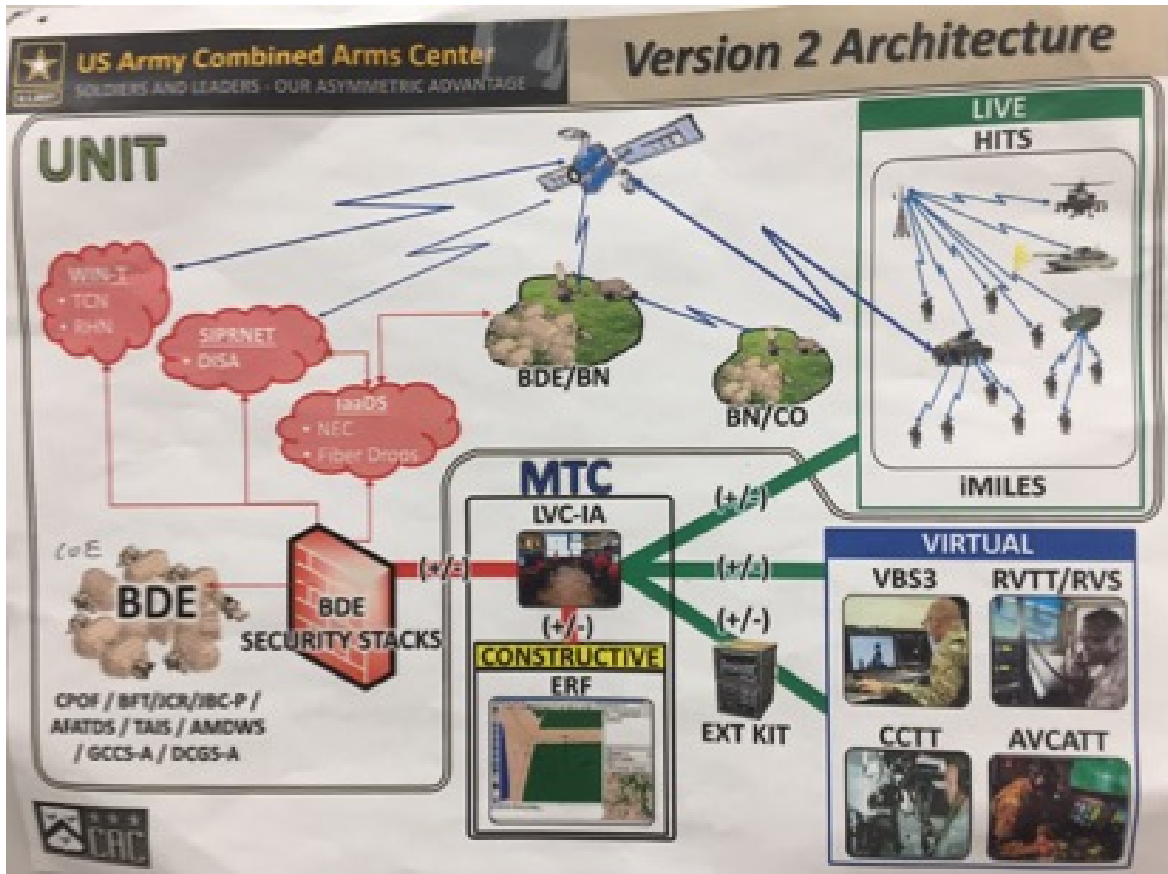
U.S. ARMY

US Army Combined Arms Center
SOLDIERS AND LEADERS - OUR ASYMMETRIC ADVANTAGE

Version 2 Architecture

UNIT

WIN-T
• TCN
• RHN

SIPRNET
• DISA

taaDS
• NEC
• Fiber Drops

BDE/BN

BN/CO

LIVE
HITS

iMILES

MTC
LVC-IA

(+/-)

(+/-)

(+/-)

(+/-)

(+/-)

CoE
BDE

BDE
SECURITY STACKS

CPOF / BFT/JCR/JBC-P /
AFATDS / TAIS / AMDWS
/ GCCS-A / DCGS-A

CONSTRUCTIVE
ERF

EXT KIT

VIRTUAL
VBS3
RVTT/RVS
CCTT
AVCATT

CAC